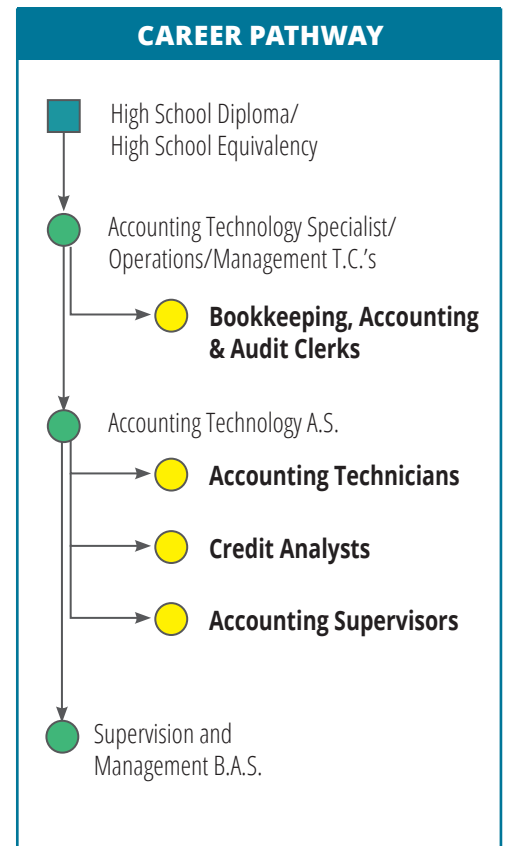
CAREER PATHWAY

High School Diploma/
High School Equivalency

Accounting Technology Specialist/
Operations/Management T.C.'s

Bookkeeping, Accounting & Audit Clerks

Accounting Technology A.S.

Accounting Technicians

Credit Analysts

Accounting Supervisors

Supervision and
Management B.A.S.